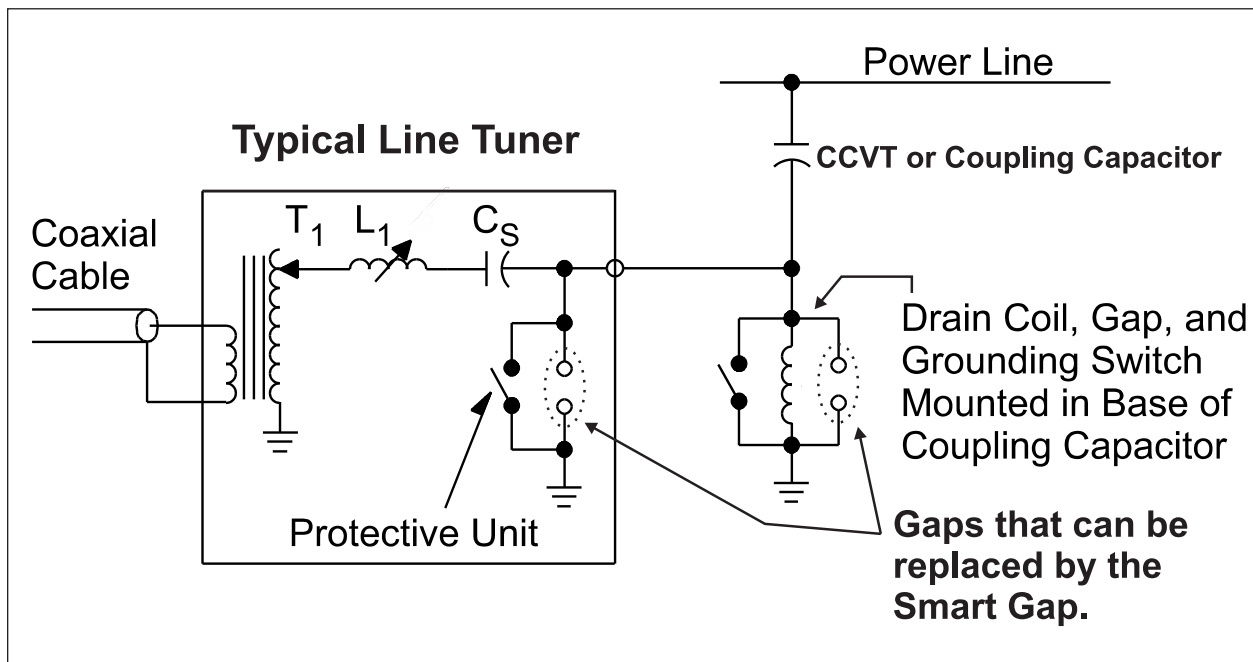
Power Line

Typical Line Tuner

CCVT or Coupling Capacitor

Coaxial Cable

$T_1$

$L_1$

$C_S$

Drain Coil, Gap, and Grounding Switch Mounted in Base of Coupling Capacitor

Protective Unit

Gaps that can be replaced by the Smart Gap.